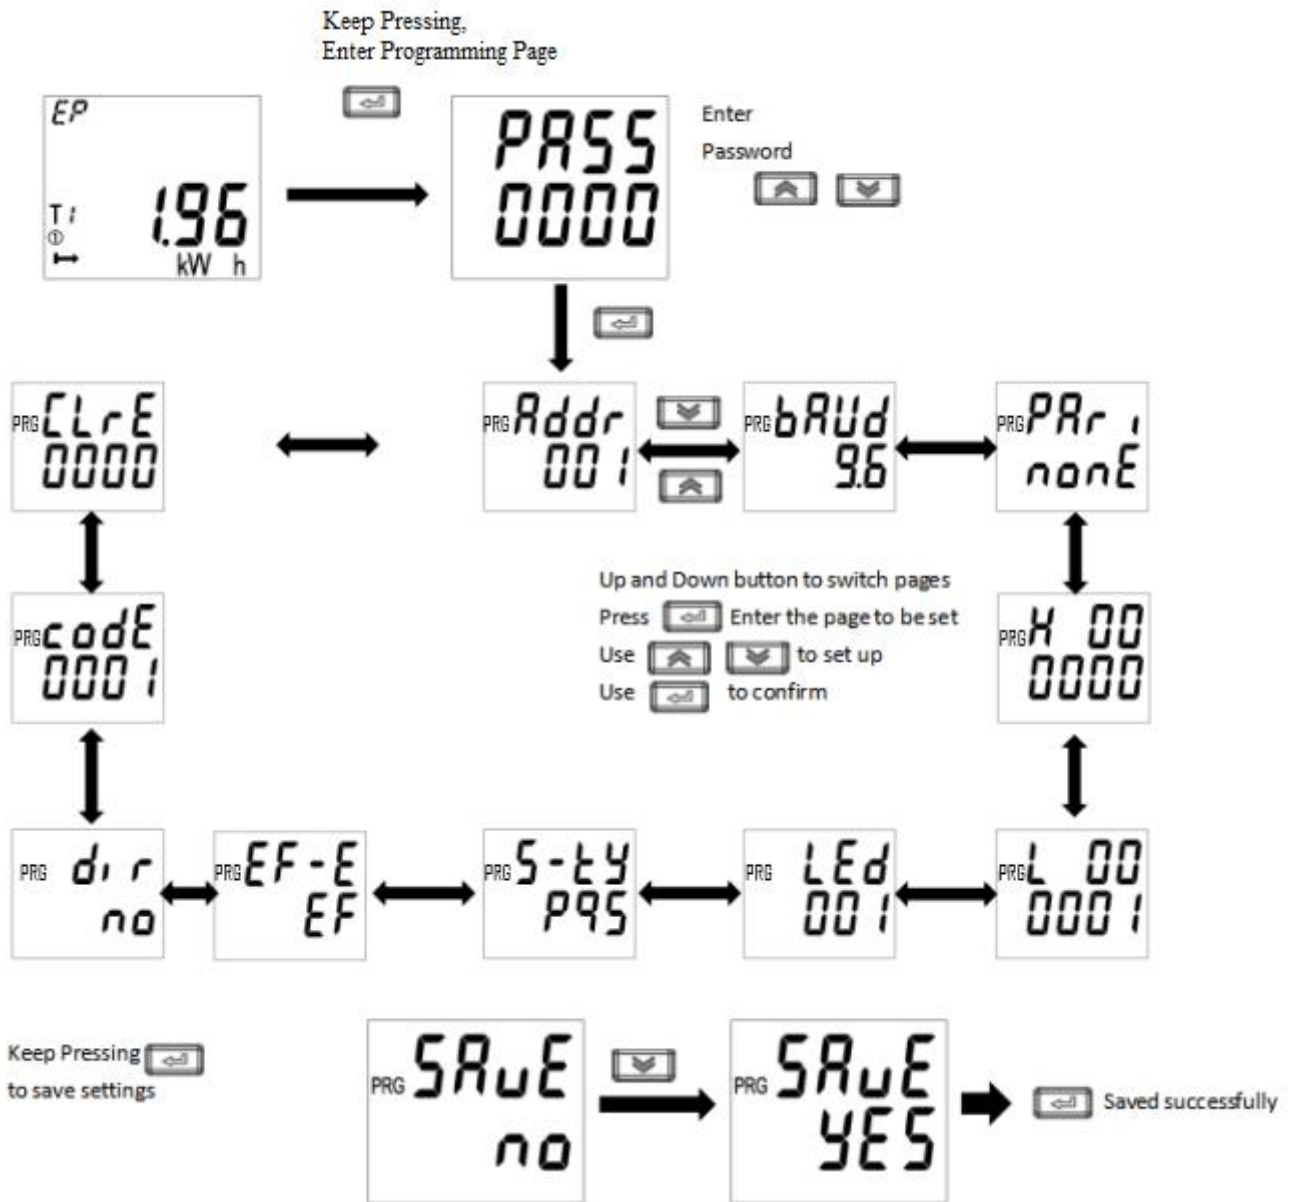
Keep Pressing,
Enter Programming Page

EP
T1
1.96
kW h

PASS
0000

Enter
Password

PRG CLrE
0000

PRG Addr
001

PRG bAUd
9.6

PRG PAr i
nonE

Up and Down button to switch pages
Press Enter the page to be set
Use to set up
Use to confirm

PRG codE
0001

PRG H 00
0000

PRG dir
no

PRG EF-E
EF

PRG S-tY
P95

PRG LEd
001

PRG L 00
0001

Keep Pressing
to save settings

PRG SAvE
no

PRG SAvE
YES

Saved successfully